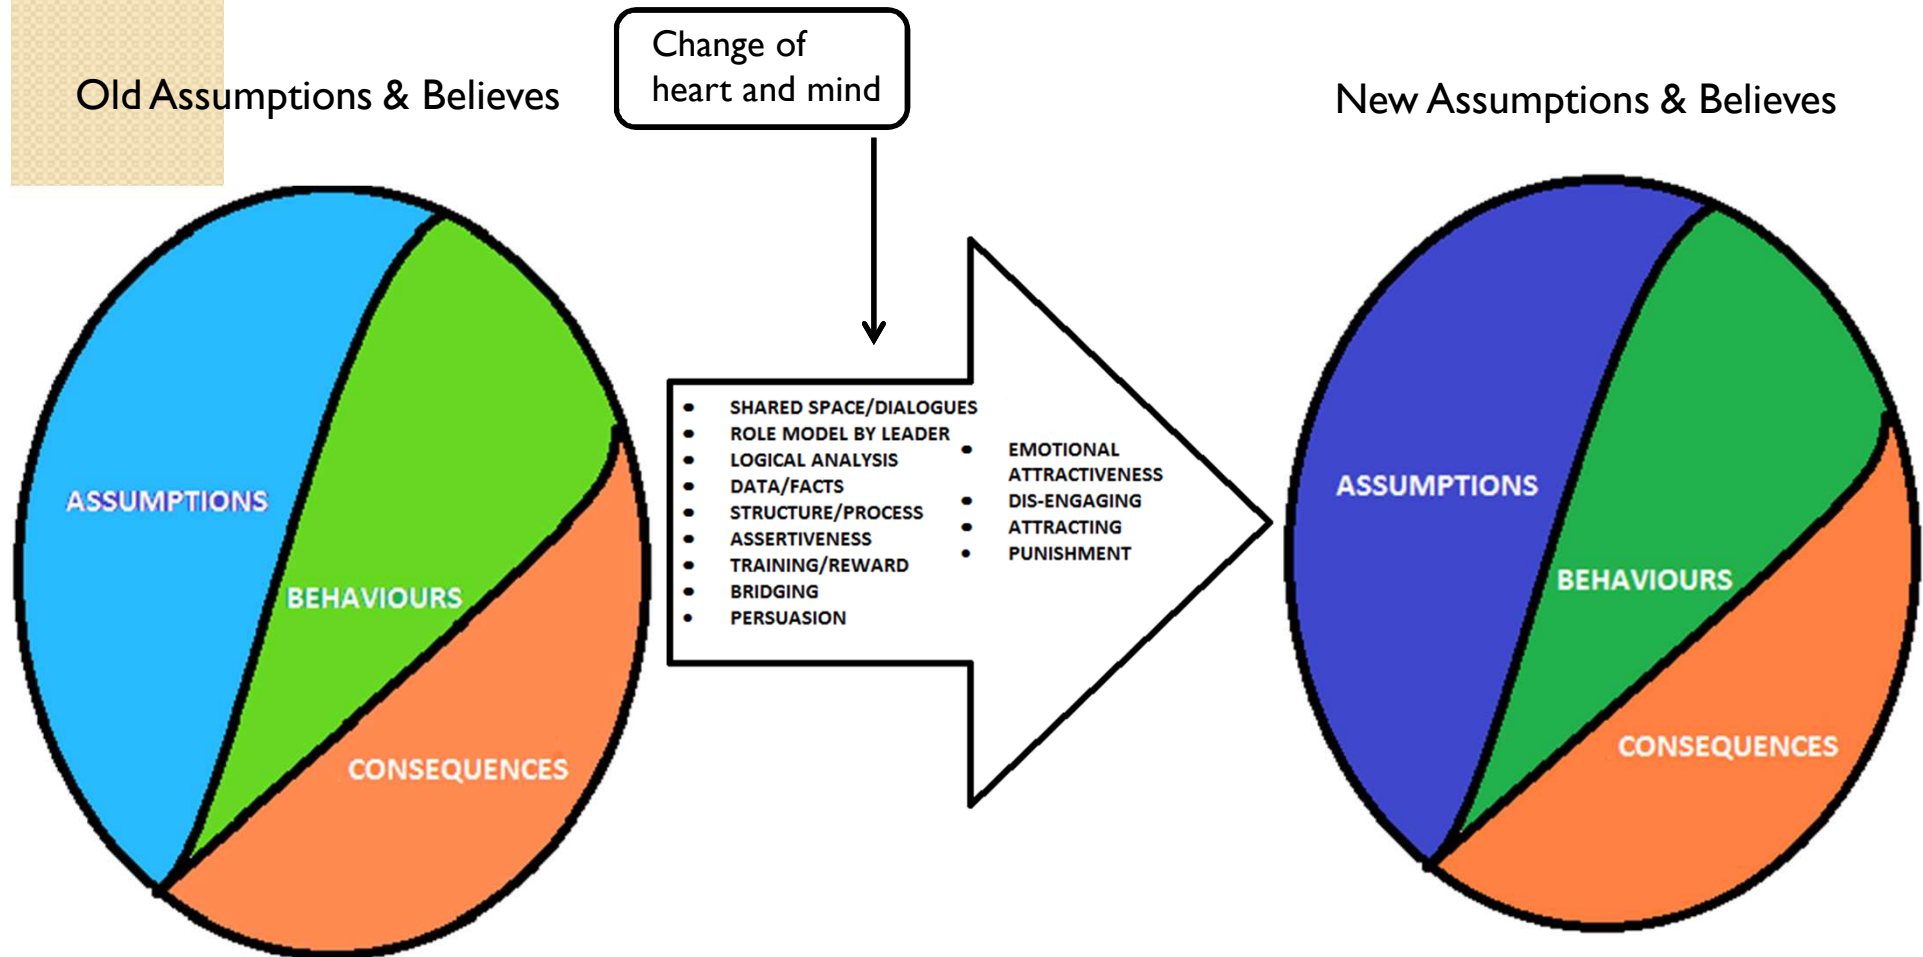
Old Assumptions & Believes

Change of heart and mind

New Assumptions & Believes

ASSUMPTIONS

BEHAVIOURS

CONSEQUENCES

- SHARED SPACE/DIALOGUES
- ROLE MODEL BY LEADER
- LOGICAL ANALYSIS
- DATA/FACTS
- STRUCTURE/PROCESS
- ASSERTIVENESS
- TRAINING/REWARD
- BRIDGING
- PERSUASION

- EMOTIONAL ATTRACTIVENESS
- DIS-ENGAGING
- ATTRACTING
- PUNISHMENT

ASSUMPTIONS

BEHAVIOURS

CONSEQUENCES